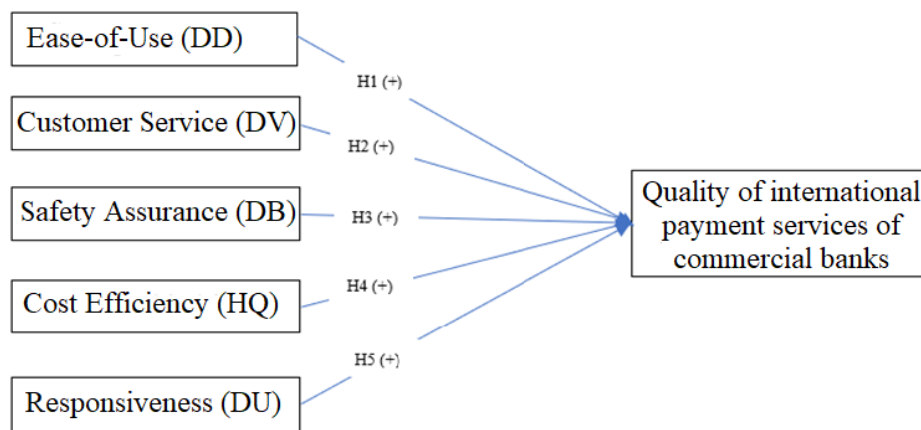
Ease-of-Use (DD)

H1 (+)

Customer Service (DV)

H2 (+)

Safety Assurance (DB)

H3 (+)

Quality of international payment services of commercial banks

Cost Efficiency (HQ)

H4 (+)

H5 (+)

Responsiveness (DU)